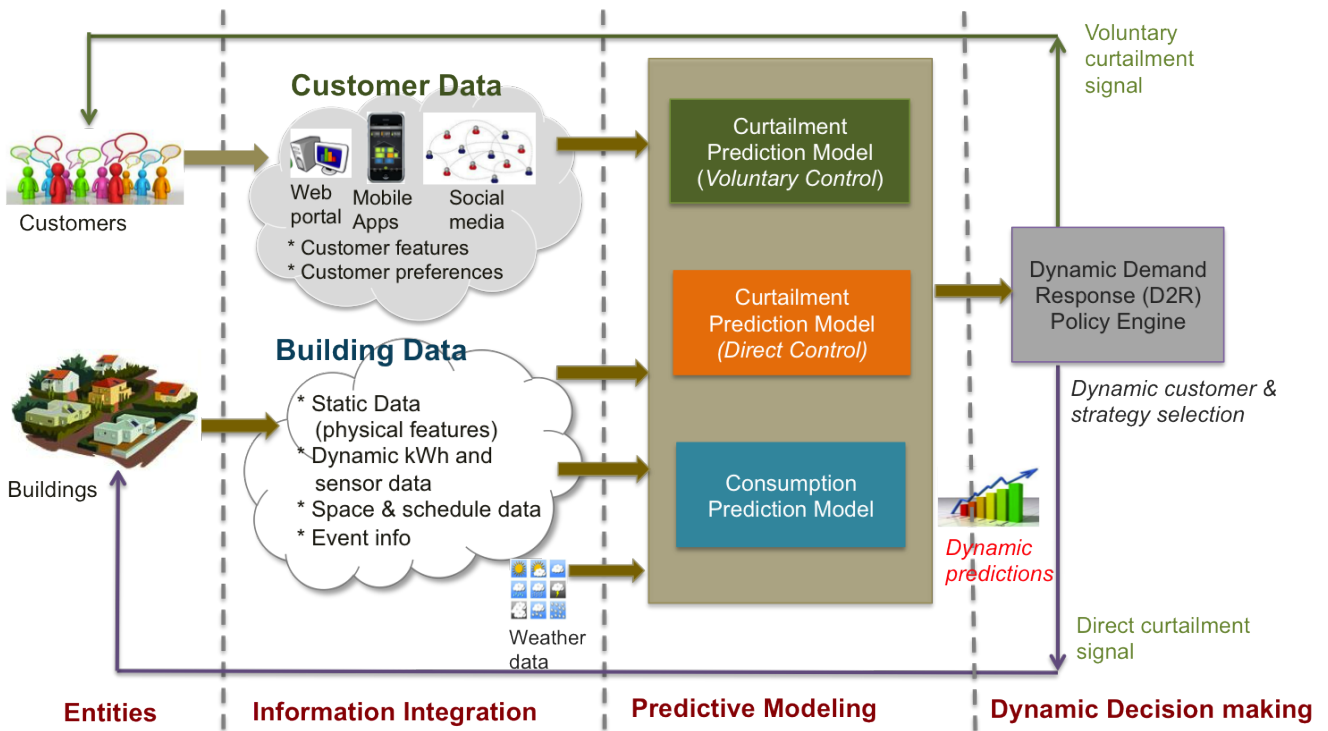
Voluntary curtailment signal

Customer Data

Customers

Web portal

Mobile Apps

Social media

* Customer features
* Customer preferences

Curtailment Prediction Model (Voluntary Control)

Curtailment Prediction Model (Direct Control)

Consumption Prediction Model

Dynamic Demand Response (D2R) Policy Engine

Dynamic customer & strategy selection

Building Data

Buildings

* Static Data (physical features)
* Dynamic kWh and sensor data
* Space & schedule data
* Event info

Weather data

Dynamic predictions

Direct curtailment signal

Entities

Information Integration

Predictive Modeling

Dynamic Decision making